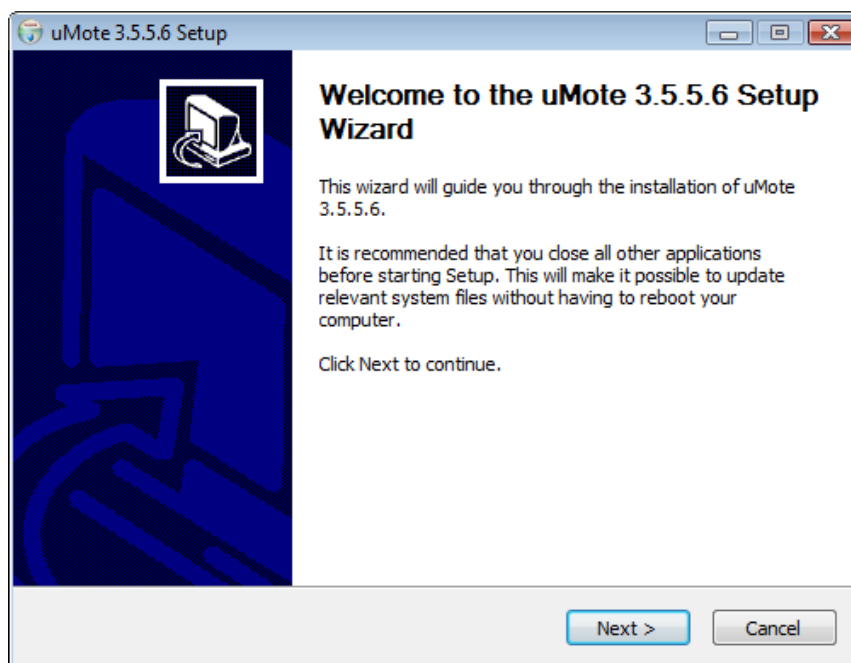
uMote 3.5.5.6 Setup

Welcome to the uMote 3.5.5.6 Setup Wizard

This wizard will guide you through the installation of uMote 3.5.5.6.

It is recommended that you close all other applications before starting Setup. This will make it possible to update relevant system files without having to reboot your computer.

Click Next to continue.

Next >

Cancel